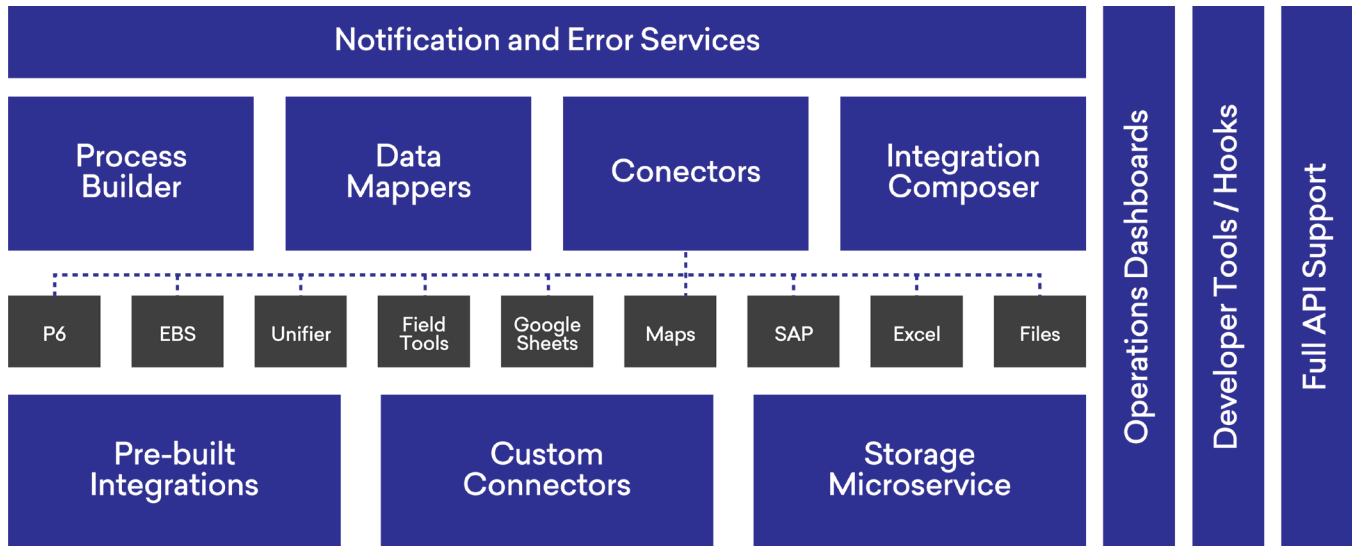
Notification and Error Services

Process Builder

Data Mappers

Conectors

Integration Composer

P6

EBS

Unifier

Field Tools

Google Sheets

Maps

SAP

Excel

Files

Pre-built Integrations

Custom Connectors

Storage Microservice

Operations Dashboards

Developer Tools / Hooks

Full API Support